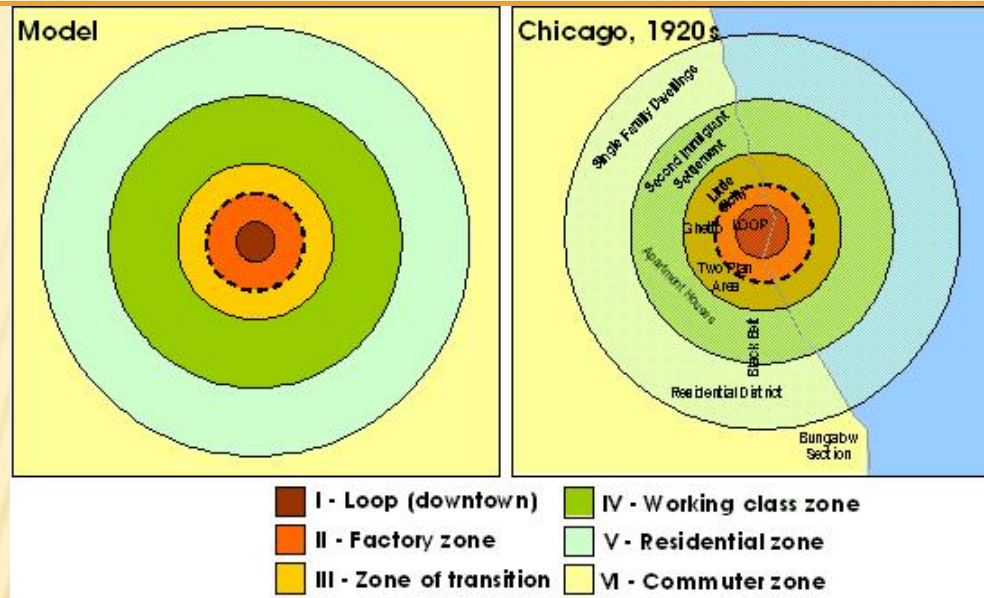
Model

Chicago, 1920s

Single Family Dwellings

Second Immigrant Settlement

Little Sicily

Ghetto

LOOP

Two Flat Area

Apartment Houses

Black Belt

Residential District

Bungalow Section

I - Loop (downtown)

II - Factory zone

III - Zone of transition

IV - Working class zone

V - Residential zone

VI - Commuter zone